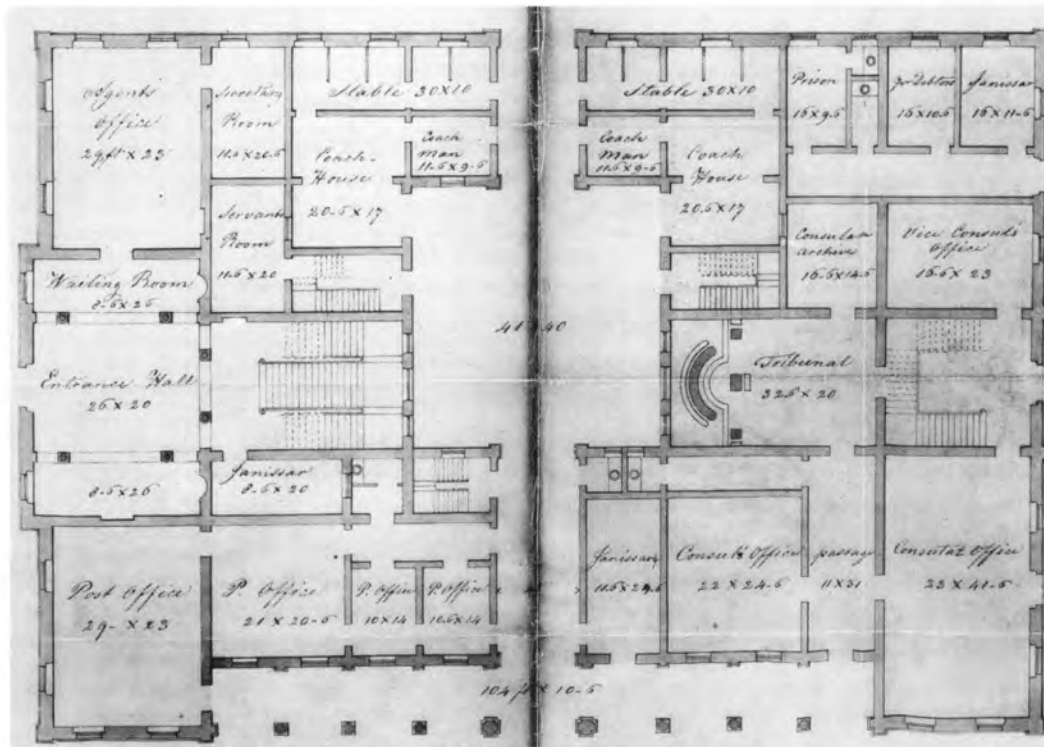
Agents Office 29ft × 23

Secretary Room 11.6 × 20.5

Stable 30 × 10

Coach House 20.5 × 17

Coach man 11.5 × 9.5

Servants Room 11.5 × 20

Waiting Room 8.5 × 26

Entrance Hall 26 × 20

8.5 × 26

Janissar 8.5 × 20

Post Office 29 × 23

P. Office 21 × 20.5

P. Office 10 × 14

P. Office 10.5 × 14

41 × 40

104 ft × 10.5

Stable 30 × 10

Coach Man 11.5 × 9.5

Coach House 20.5 × 17

Prison 15 × 9.5

for debtors 15 × 10.5

Janissar 15 × 11.5

Consular archive 16.5 × 14.5

Vice Consuls Office 16.5 × 23

Tribunal 32.5 × 20

Janissary 11.5 × 24.5

Consuls Office 22 × 24.5

passage 11 × 31

Consulat Office 23 × 41.5